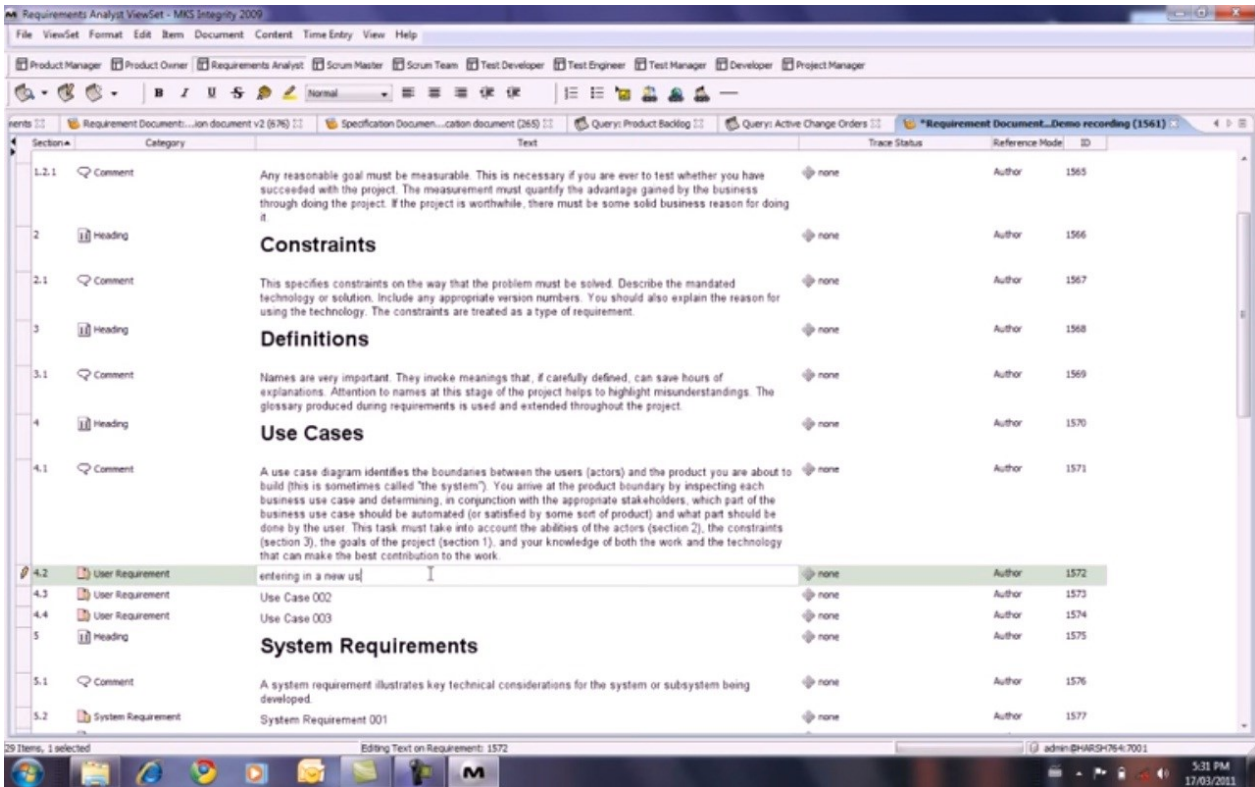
Requirements Analyst ViewSet - MKS Integrity 2009

File ViewSet Format Edit Item Document Content Time Entry View Help

Product Manager Product Owner Requirements Analyst Scrum Master Scrum Team Test Developer Test Engineer Test Manager Developer Project Manager

B I U S Normal

ents Requirement Document:...ion document v2 (676) Specification Documen...cation document (265) Query: Product Backlog Query: Active Change Orders *Requirement Document...Demo recording (1561)

| Section | Category | Text | Trace Status | Reference Mode | ID |
|---|---|---|---|---|---|
| 1.2.1 | Comment | Any reasonable goal must be measurable. This is necessary if you are ever to test whether you have succeeded with the project. The measurement must quantify the advantage gained by the business through doing the project. If the project is worthwhile, there must be some solid business reason for doing it. | none | Author | 1565 |
| 2 | Heading | Constraints | none | Author | 1566 |
| 2.1 | Comment | This specifies constraints on the way that the problem must be solved. Describe the mandated technology or solution. Include any appropriate version numbers. You should also explain the reason for using the technology. The constraints are treated as a type of requirement. | none | Author | 1567 |
| 3 | Heading | Definitions | none | Author | 1568 |
| 3.1 | Comment | Names are very important. They invoke meanings that, if carefully defined, can save hours of explanations. Attention to names at this stage of the project helps to highlight misunderstandings. The glossary produced during requirements is used and extended throughout the project. | none | Author | 1569 |
| 4 | Heading | Use Cases | none | Author | 1570 |
| 4.1 | Comment | A use case diagram identifies the boundaries between the users (actors) and the product you are about to build (this is sometimes called "the system"). You arrive at the product boundary by inspecting each business use case and determining, in conjunction with the appropriate stakeholders, which part of the business use case should be automated (or satisfied by some sort of product) and what part should be done by the user. This task must take into account the abilities of the actors (section 2), the constraints (section 3), the goals of the project (section 1), and your knowledge of both the work and the technology that can make the best contribution to the work. | none | Author | 1571 |
| 4.2 | User Requirement | entering in a new us | none | Author | 1572 |
| 4.3 | User Requirement | Use Case 002 | none | Author | 1573 |
| 4.4 | User Requirement | Use Case 003 | none | Author | 1574 |
| 5 | Heading | System Requirements | none | Author | 1575 |
| 5.1 | Comment | A system requirement illustrates key technical considerations for the system or subsystem being developed. | none | Author | 1576 |
| 5.2 | System Requirement | System Requirement 001 | none | Author | 1577 |

29 Items, 1 selected Editing Text on Requirement: 1572 admin@HARSH764:7001

5:31 PM 17/03/2011